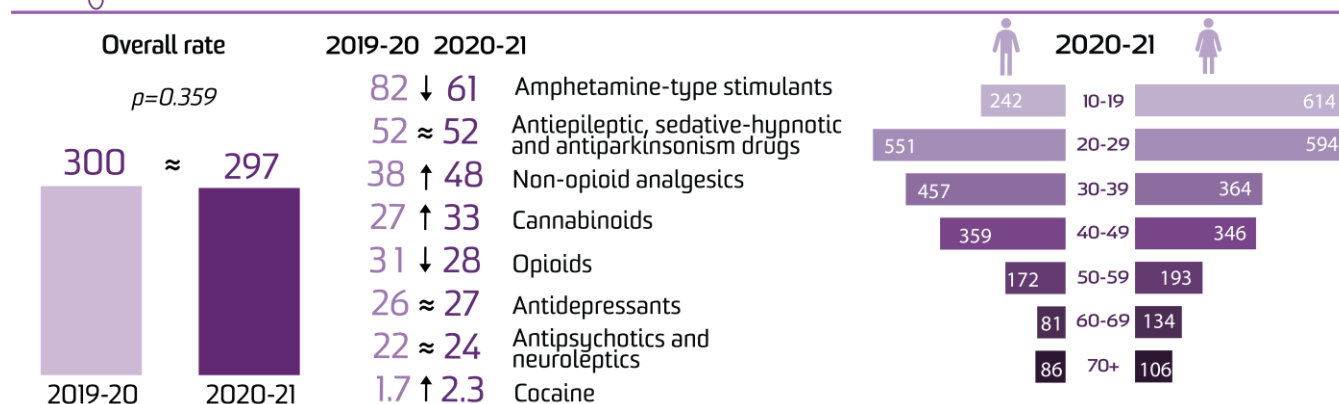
Overall rate

p=0.359

300 ≈ 297

2019-20 2020-21

2019-20 2020-21

82 ↓ 61 Amphetamine-type stimulants

52 ≈ 52 Antiepileptic, sedative-hypnotic and antiparkinsonism drugs

38 ↑ 48 Non-opioid analgesics

27 ↑ 33 Cannabinoids

31 ↓ 28 Opioids

26 ≈ 27 Antidepressants

22 ≈ 24 Antipsychotics and neuroleptics

1.7 ↑ 2.3 Cocaine

2020-21

| | | |
|---|---|---|
| 242 | 10-19 | 614 |
| 551 | 20-29 | 594 |
| 457 | 30-39 | 364 |
| 359 | 40-49 | 346 |
| 172 | 50-59 | 193 |
| 81 | 60-69 | 134 |
| 86 | 70+ | 106 |